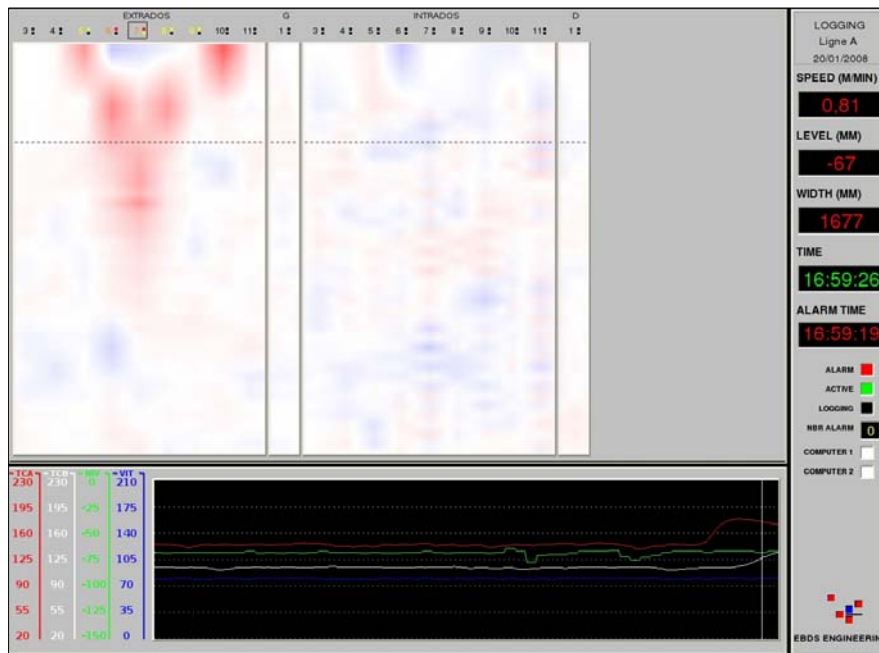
EXTRADOS
3 4 5 6 7 8 9 10 11
G
1
INTRADOS
3 4 5 6 7 8 9 10 11
D
1

LOGGING
Ligne A
20/01/2008

SPEED (M/MIN)
0,81
LEVEL (MM)
-67
WIDTH (MM)
1677
TIME
16:59:26
ALARM TIME
16:59:19

ALARM
ACTIVE
LOGGING
NBR ALARM 0
COMPUTER 1
COMPUTER 2

EBDS ENGINEERIN

TCA
230
195
160
125
90
55
20

TCB
230
195
160
125
90
55
20

NIV
0
-25
-50
-75
-100
-125
-150

VIT
210
175
140
105
70
35
0